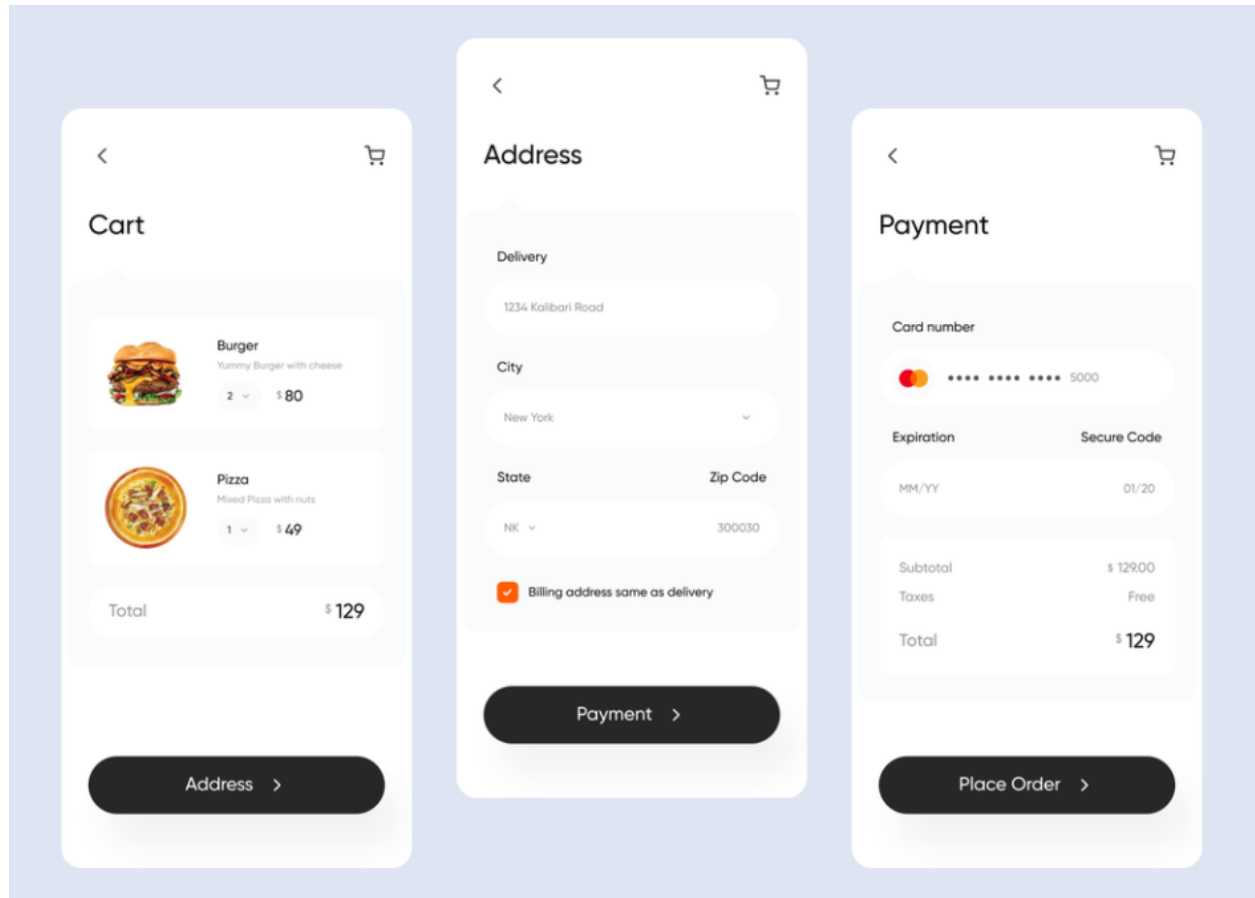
Cart

Burger
Yummy Burger with cheese
2
$ 80

Pizza
Mixed Pizza with nuts
1
$ 49

Total $ 129

Address >

Address

Delivery
1234 Kalibari Road

City
New York

State
Zip Code
NK
300030

Billing address same as delivery

Payment >

Payment

Card number
•••• •••• •••• 5000

Expiration
Secure Code
MM/YY
01/20

Subtotal $ 129.00
Taxes Free
Total $ 129

Place Order >